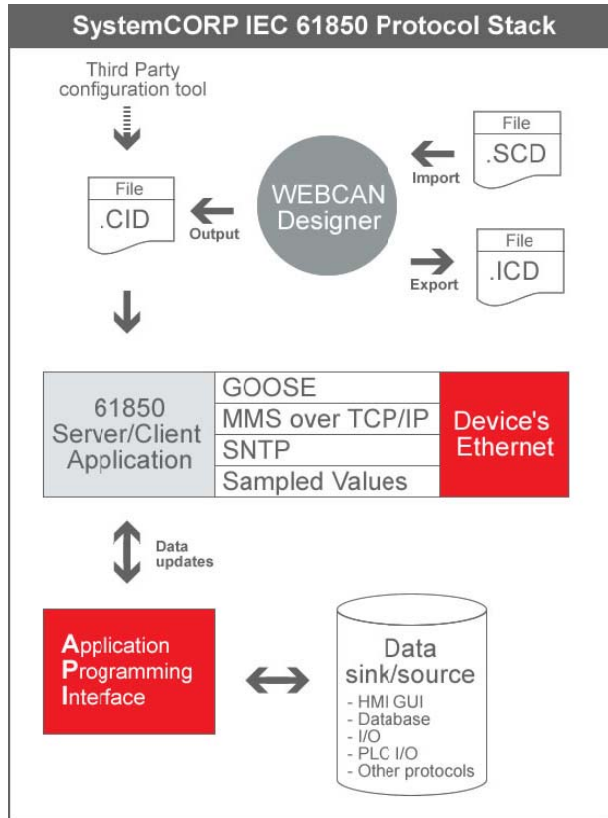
SystemCORP IEC 61850 Protocol Stack

Third Party configuration tool

File
.SCD

Import

File
.CID

Output

WEBCAN Designer

File
.ICD

Export

| 61850 Server/Client Application | GOOSE | Device's Ethernet |
|---|---|---|
| | MMS over TCP/IP | |
| | SNTP | |
| | Sampled Values | |

Data updates

Application Programming Interface

Data sink/source
- HMI GUI
- Database
- I/O
- PLC I/O
- Other protocols